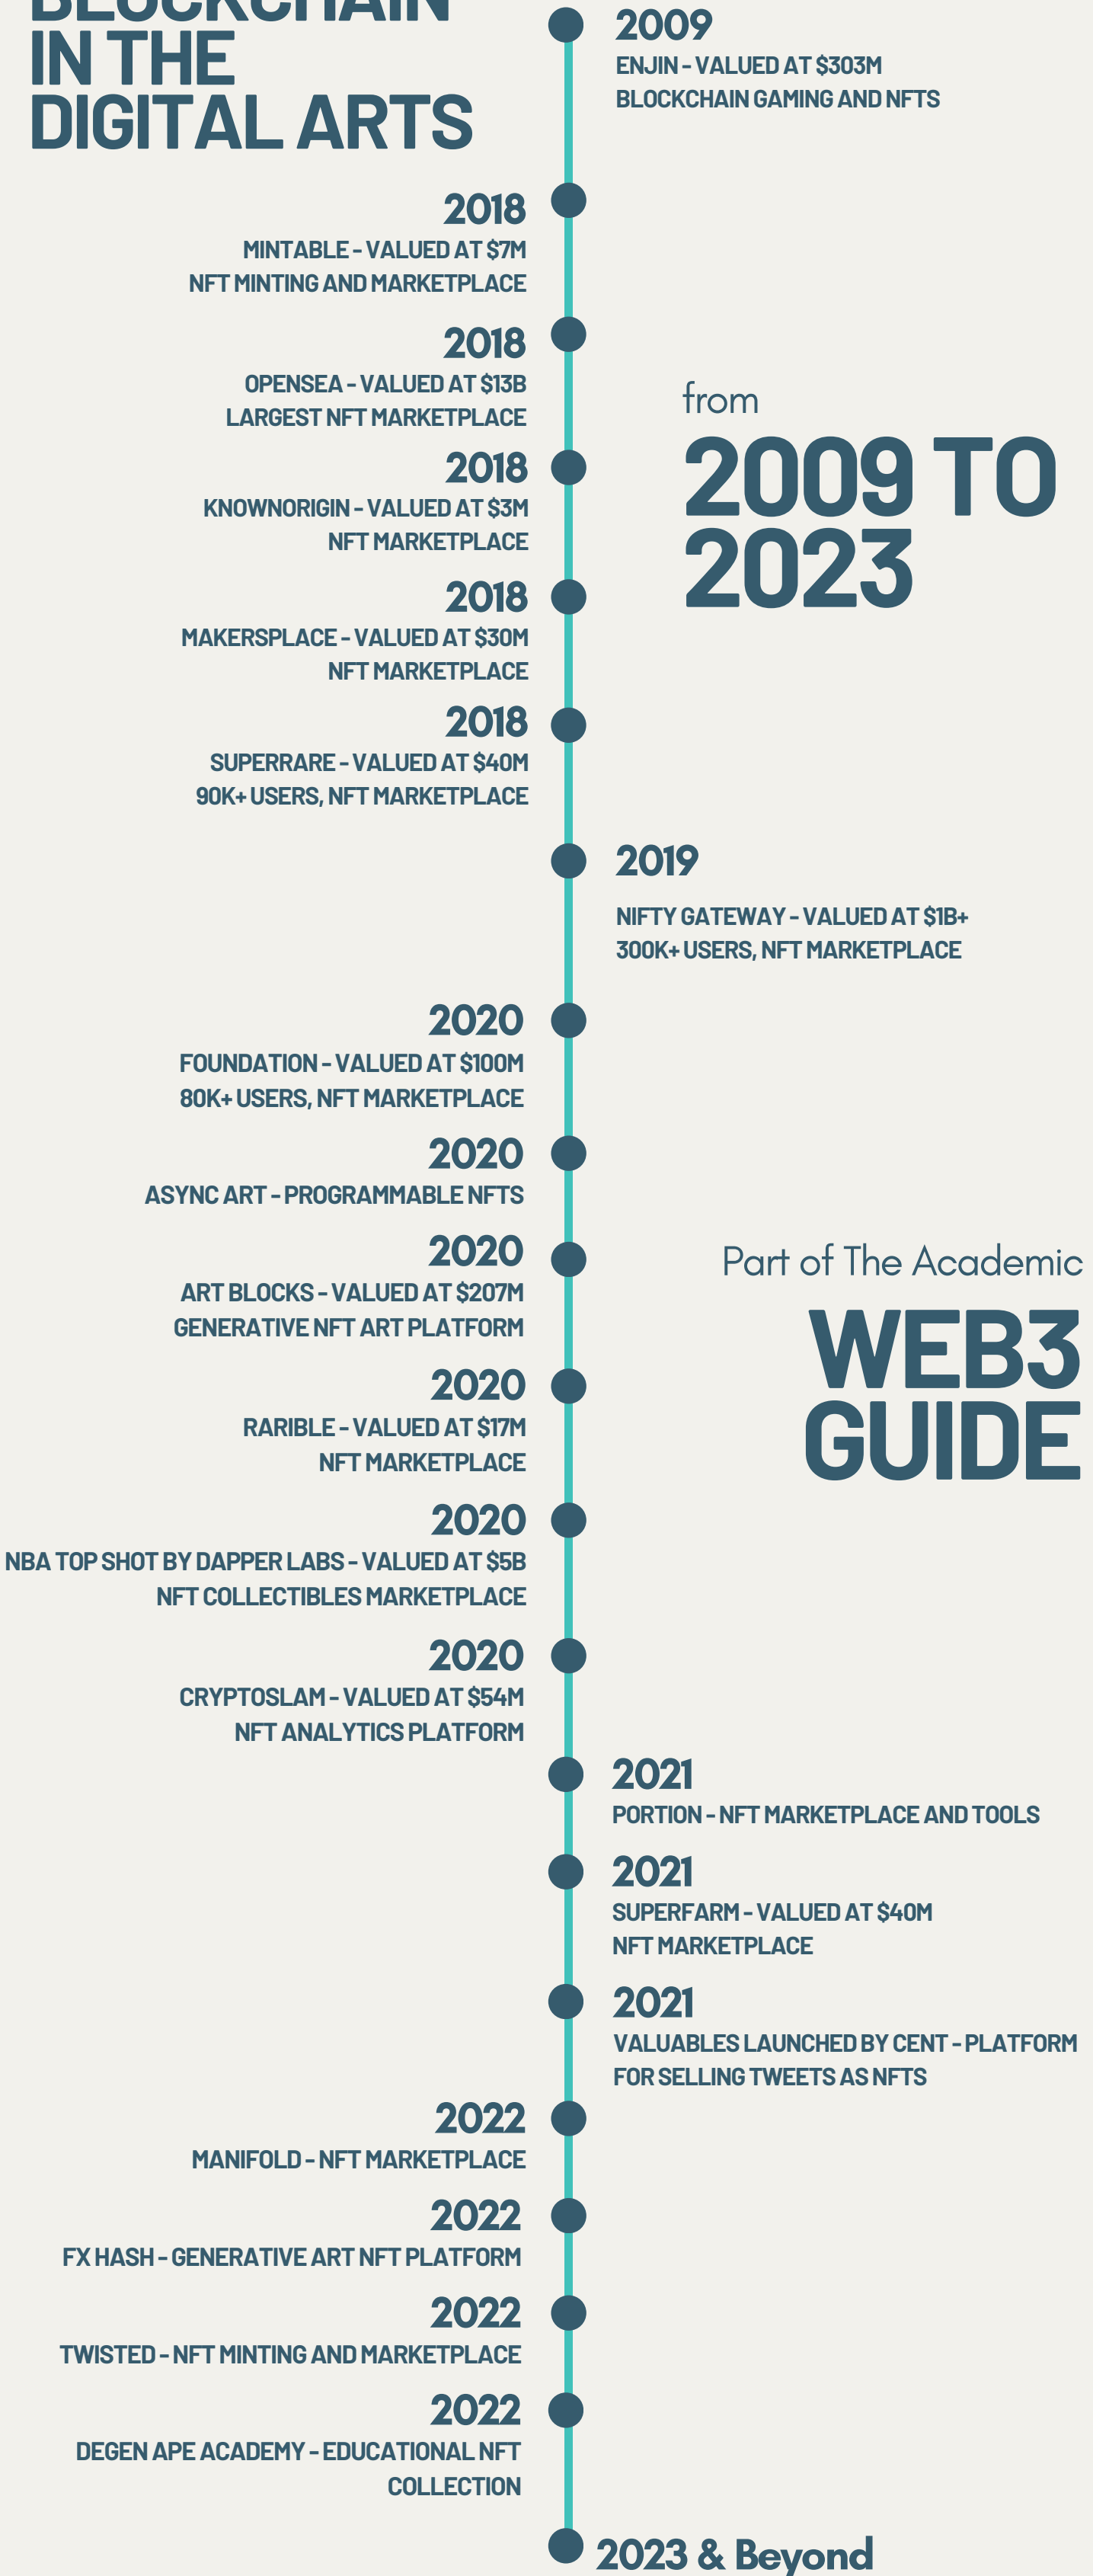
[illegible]
IN THE
DIGITAL ARTS

2009
ENJIN - VALUED AT $303M
BLOCKCHAIN GAMING AND NFTS

2018
MINTABLE - VALUED AT $7M
NFT MINTING AND MARKETPLACE

2018
OPENSEA - VALUED AT $13B
LARGEST NFT MARKETPLACE

from
2009 TO 2023

2018
KNOWNORIGIN - VALUED AT $3M
NFT MARKETPLACE

2018
MAKERSPLACE - VALUED AT $30M
NFT MARKETPLACE

2018
SUPERRARE - VALUED AT $40M
90K+ USERS, NFT MARKETPLACE

2019
NIFTY GATEWAY - VALUED AT $1B+
300K+ USERS, NFT MARKETPLACE

2020
FOUNDATION - VALUED AT $100M
80K+ USERS, NFT MARKETPLACE

2020
ASYNC ART - PROGRAMMABLE NFTS

2020
ART BLOCKS - VALUED AT $207M
GENERATIVE NFT ART PLATFORM

Part of The Academic
WEB3 GUIDE

2020
RARIBLE - VALUED AT $17M
NFT MARKETPLACE

2020
NBA TOP SHOT BY DAPPER LABS - VALUED AT $5B
NFT COLLECTIBLES MARKETPLACE

2020
CRYPTOSLAM - VALUED AT $54M
NFT ANALYTICS PLATFORM

2021
PORTION - NFT MARKETPLACE AND TOOLS

2021
SUPERFARM - VALUED AT $40M
NFT MARKETPLACE

2021
VALUABLES LAUNCHED BY CENT - PLATFORM FOR SELLING TWEETS AS NFTS

2022
MANIFOLD - NFT MARKETPLACE

2022
FX HASH - GENERATIVE ART NFT PLATFORM

2022
TWISTED - NFT MINTING AND MARKETPLACE

2022
DEGEN APE ACADEMY - EDUCATIONAL NFT COLLECTION

2023 & Beyond